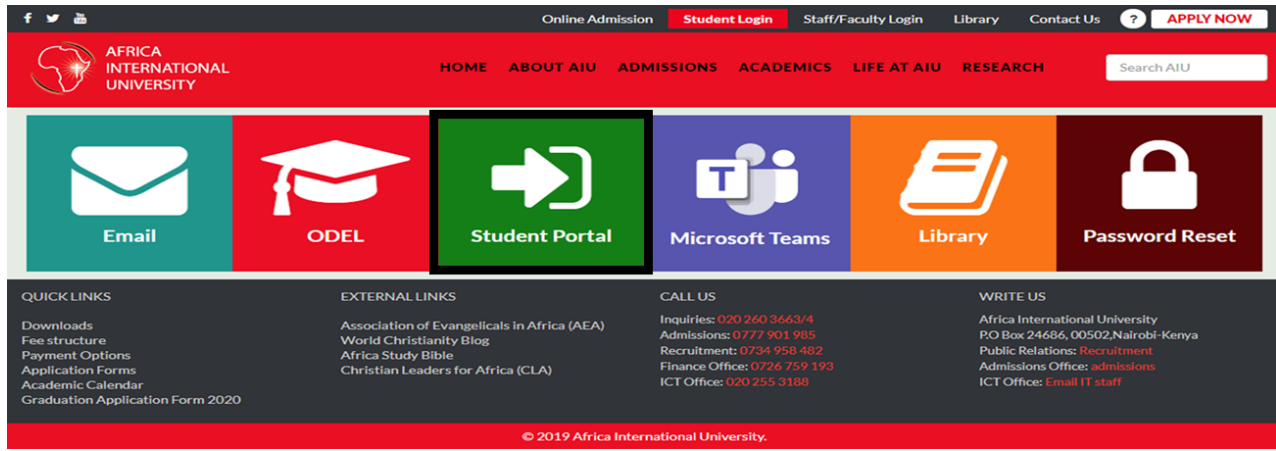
Online Admission Student Login Staff/Faculty Login Library Contact Us ? APPLY NOW

AFRICA INTERNATIONAL UNIVERSITY

HOME ABOUT AIU ADMISSIONS ACADEMICS LIFE AT AIU RESEARCH

Search AIU

Email

ODEL

Student Portal

Microsoft Teams

Library

Password Reset

QUICK LINKS

Downloads
Fee structure
Payment Options
Application Forms
Academic Calendar
Graduation Application Form 2020

EXTERNAL LINKS

Association of Evangelicals in Africa (AEA)
World Christianity Blog
Africa Study Bible
Christian Leaders for Africa (CLA)

CALL US

Inquiries: 020 260 3663/4
Admissions: 0777 901 985
Recruitment: 0734 958 482
Finance Office: 0726 759 193
ICT Office: 020 255 3188

WRITE US

Africa International University
P.O Box 24686, 00502,Nairobi-Kenya
Public Relations: Recruitment
Admissions Office: admissions
ICT Office: Email IT staff

© 2019 Africa International University.